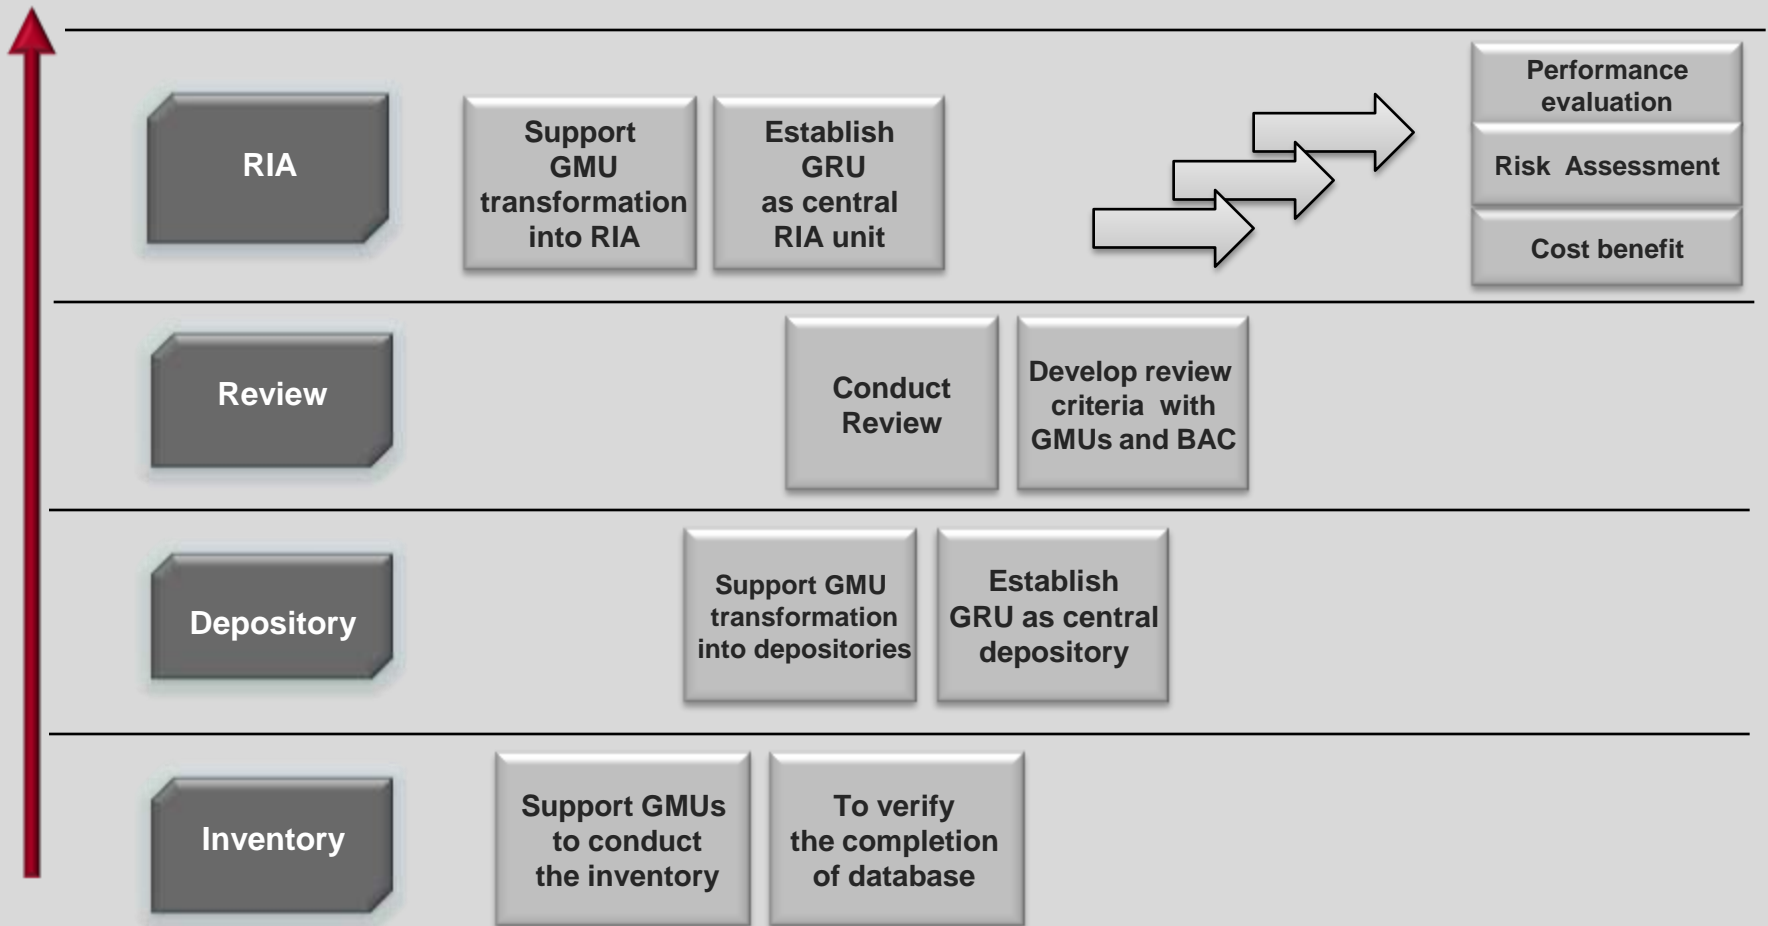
RIA

Support GMU transformation into RIA

Establish GRU as central RIA unit

Performance evaluation

Risk Assessment

Cost benefit

Review

Conduct Review

Develop review criteria with GMUs and BAC

Depository

Support GMU transformation into depositories

Establish GRU as central depository

Inventory

Support GMUs to conduct the inventory

To verify the completion of database